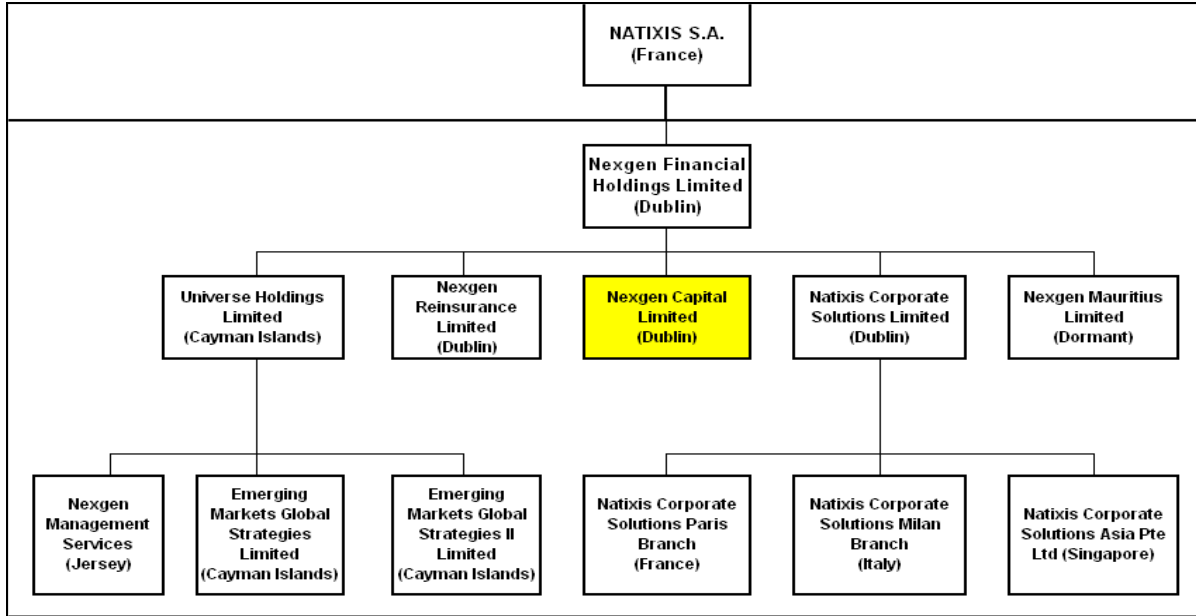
NATIXIS S.A.
(France)

Nexgen Financial Holdings Limited
(Dublin)

Universe Holdings Limited
(Cayman Islands)

Nexgen Reinsurance Limited
(Dublin)

Nexgen Capital Limited
(Dublin)

Natixis Corporate Solutions Limited
(Dublin)

Nexgen Mauritius Limited
(Dormant)

Nexgen Management Services
(Jersey)

Emerging Markets Global Strategies Limited
(Cayman Islands)

Emerging Markets Global Strategies II Limited
(Cayman Islands)

Natixis Corporate Solutions Paris Branch
(France)

Natixis Corporate Solutions Milan Branch
(Italy)

Natixis Corporate Solutions Asia Pte Ltd (Singapore)